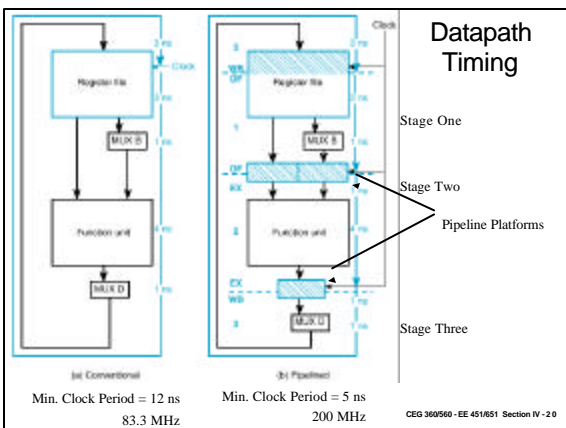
Datapath Timing

Clock

3 ns

Clock

Register file

2 ns

MUX B

Function unit

4 ns

MUX D

1 ns

(a) Conventional

Min. Clock Period = 12 ns

83.3 MHz

3

WB

OF

Register file

1

MUX B

OF

EX

2

Function unit

EX

WB

3

MUX D

(b) Pipelined

Min. Clock Period = 5 ns

200 MHz

Stage One

Stage Two

Pipeline Platforms

Stage Three

CEG 360/560 - EE 451/651 Section IV - 20